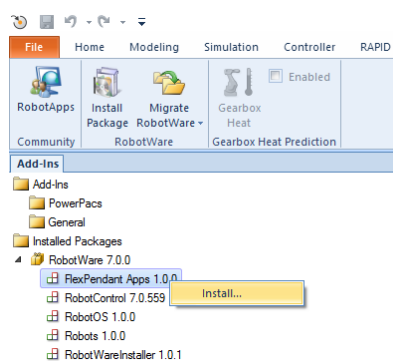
File
Home
Modeling
Simulation
Controller
RAPID

RobotApps
Community

Install Package
Migrate RobotWare
RobotWare

Gearbox Heat
Enabled
Gearbox Heat Prediction

Add-Ins
Add-Ins
PowerPacs
General
Installed Packages
RobotWare 7.0.0
FlexPendant Apps 1.0.0
Install...
RobotControl 7.0.559
RobotOS 1.0.0
Robots 1.0.0
RobotWareInstaller 1.0.1